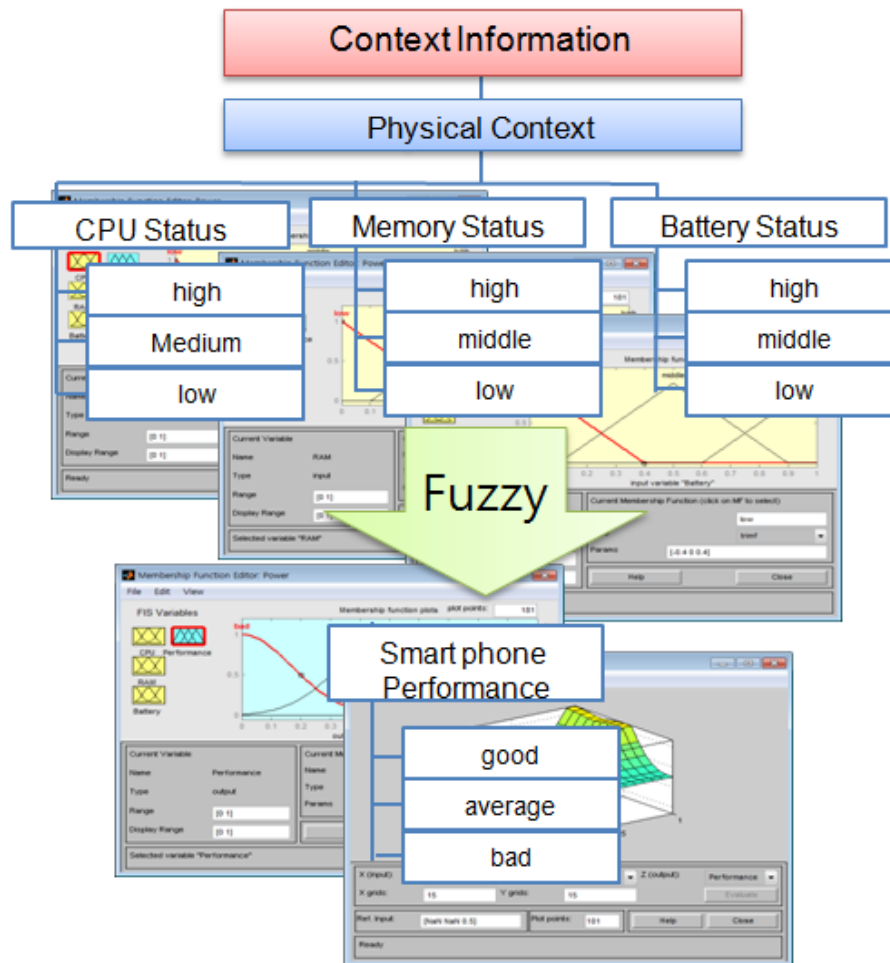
Context Information

Physical Context

CPU Status

Memory Status

Battery Status

high

Medium

low

high

middle

low

high

middle

low

Fuzzy

Membership Function Editor: Power

File Edit View

FIS Variables

Membership function plots

plot points:

101

CPU

Performance

RAM

Battery

bad

Current Variable

Name

Performance

Type

output

Range

[0 1]

Display Range

[0 1]

Selected variable "Performance"

Current Variable

Name

RAM

Type

input

Range

[0 1]

Display Range

Selected variable "RAM"

Current Variable

Range

[0 1]

Display Range

[0 1]

Ready

input variable "Battery"

Current Membership Function (click on MF to select)

low

trimf

Params

[-0.4 0 0.4]

Help

Close

Smart phone Performance

good

average

bad

X (input):

Z (output):

Performance

X grids:

15

Y grids:

15

Evaluate

Ref. Input:

[NaN NaN 0.5]

Plot points:

101

Help

Close

Ready